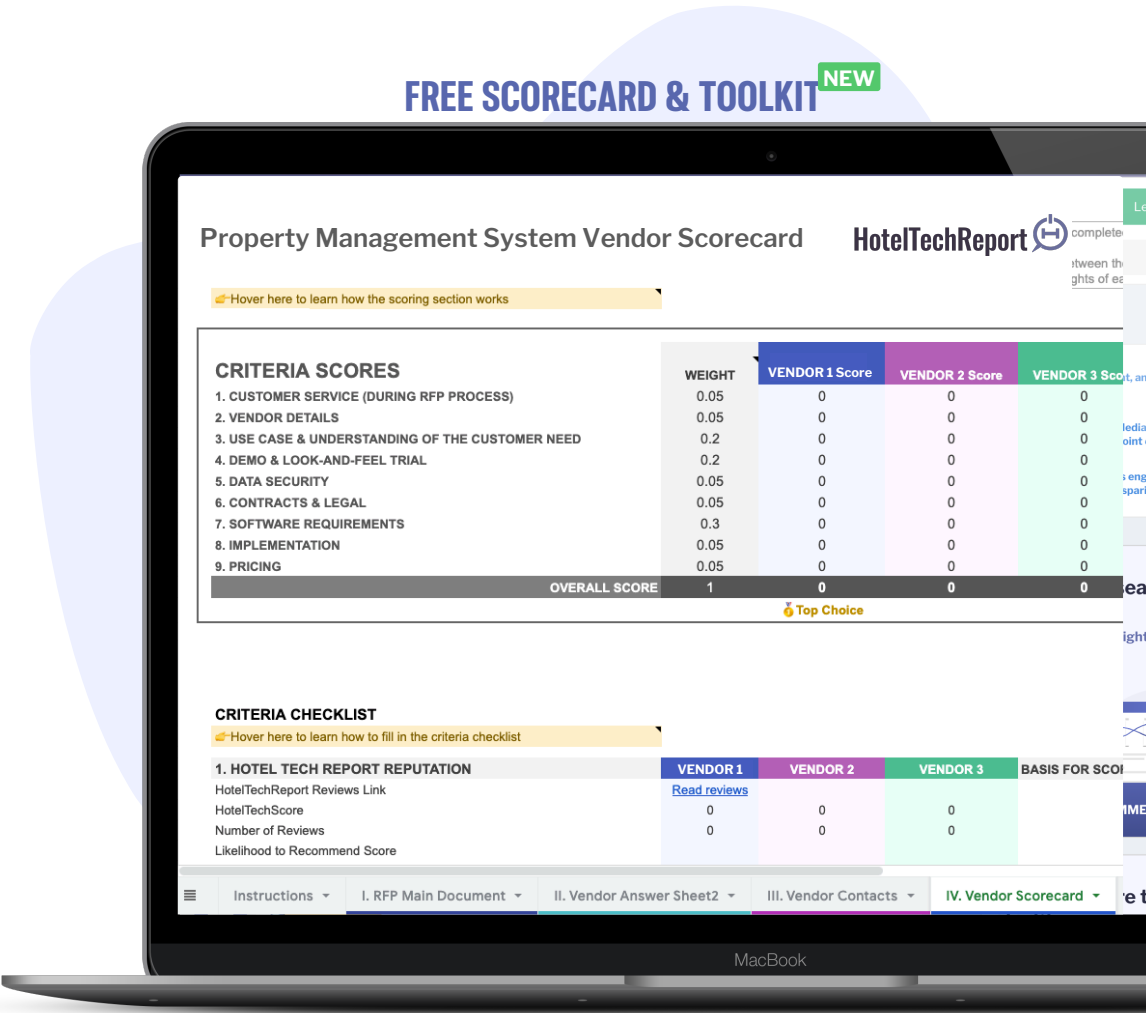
FREE SCORECARD & TOOLKIT NEW

Property Management System Vendor Scorecard

HotelTechReport

👉Hover here to learn how the scoring section works

| CRITERIA SCORES | WEIGHT | VENDOR 1 Score | VENDOR 2 Score | VENDOR 3 Sc |
|---|---|---|---|---|
| 1. CUSTOMER SERVICE (DURING RFP PROCESS) | 0.05 | 0 | 0 | 0 |
| 2. VENDOR DETAILS | 0.05 | 0 | 0 | 0 |
| 3. USE CASE & UNDERSTANDING OF THE CUSTOMER NEED | 0.2 | 0 | 0 | 0 |
| 4. DEMO & LOOK-AND-FEEL TRIAL | 0.2 | 0 | 0 | 0 |
| 5. DATA SECURITY | 0.05 | 0 | 0 | 0 |
| 6. CONTRACTS & LEGAL | 0.05 | 0 | 0 | 0 |
| 7. SOFTWARE REQUIREMENTS | 0.3 | 0 | 0 | 0 |
| 8. IMPLEMENTATION | 0.05 | 0 | 0 | 0 |
| 9. PRICING | 0.05 | 0 | 0 | 0 |
| OVERALL SCORE | 1 | 0 | 0 | 0 |
| | | 🏅Top Choice | | |

CRITERIA CHECKLIST
👉Hover here to learn how to fill in the criteria checklist

| 1. HOTEL TECH REPORT REPUTATION | VENDOR 1 | VENDOR 2 | VENDOR 3 | BASIS FOR SCOR |
|---|---|---|---|---|
| HotelTechReport Reviews Link | Read reviews | | | |
| HotelTechScore | 0 | 0 | 0 | |
| Number of Reviews | 0 | 0 | 0 | |
| Likelihood to Recommend Score | | | | |

Instructions ▾ | I. RFP Main Document ▾ | II. Vendor Answer Sheet2 ▾ | III. Vendor Contacts ▾ | IV. Vendor Scorecard ▾

MacBook